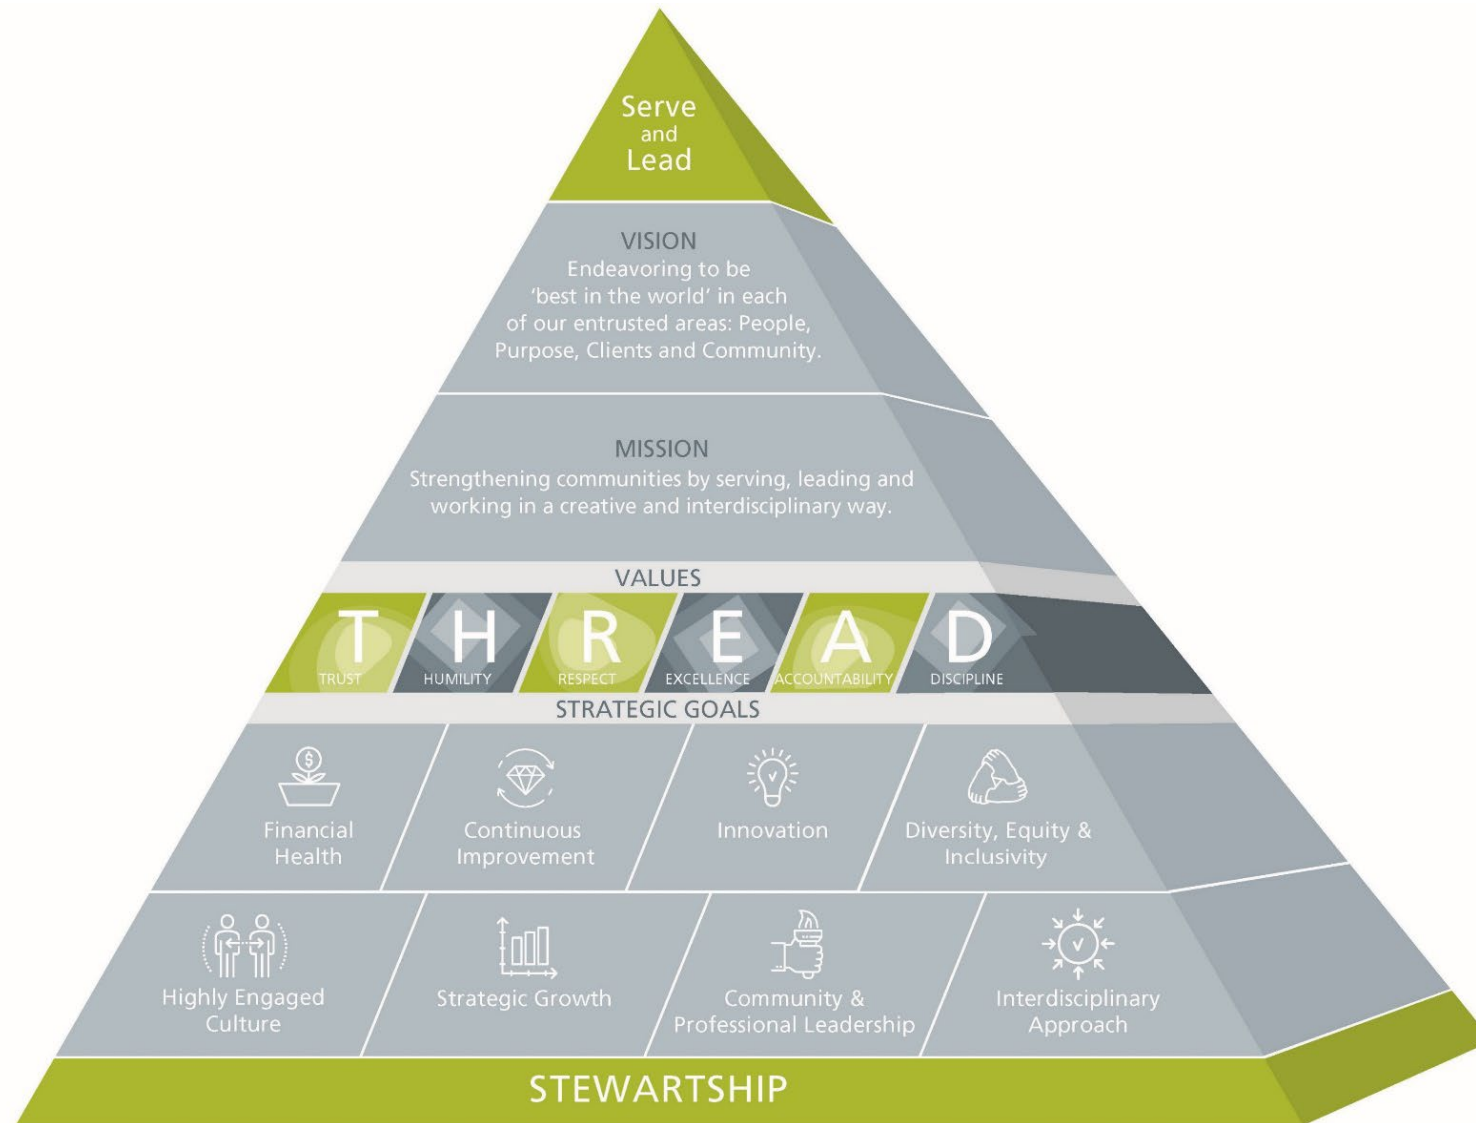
Serve
and
Lead

VISION
Endeavoring to be 'best in the world' in each of our entrusted areas: People, Purpose, Clients and Community.

MISSION
Strengthening communities by serving, leading and working in a creative and interdisciplinary way.

VALUES

T TRUST
H HUMILITY
R RESPECT
E EXCELLENCE
A ACCOUNTABILITY
D DISCIPLINE

STRATEGIC GOALS

$

Financial Health

Continuous Improvement

Innovation

Diversity, Equity & Inclusivity

Highly Engaged Culture

Strategic Growth

Community & Professional Leadership

Interdisciplinary Approach

STEWARTSHIP